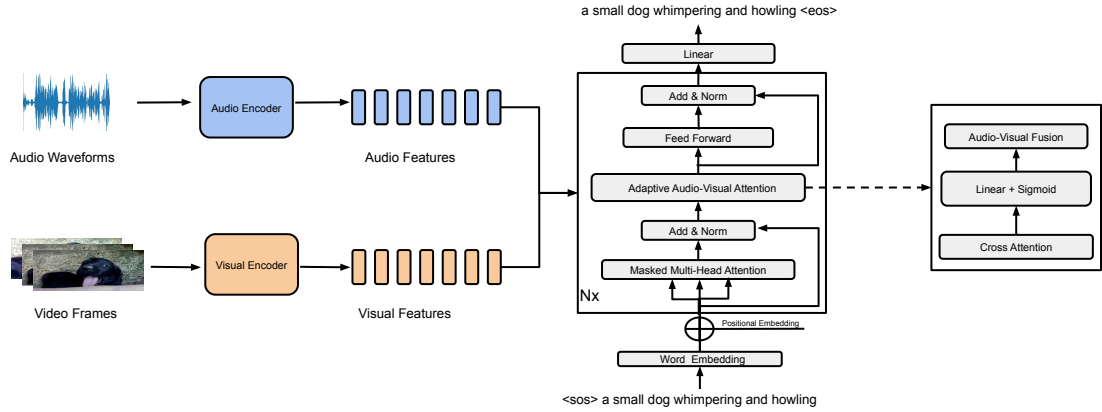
a small dog whimpering and howling <eos>

Audio Waveforms

Audio Encoder

Audio Features

Video Frames

Visual Encoder

Visual Features

Linear

Add & Norm

Feed Forward

Adaptive Audio-Visual Attention

Add & Norm

Masked Multi-Head Attention

Nx

Positional Embedding

Word Embedding

<sos> a small dog whimpering and howling

Audio-Visual Fusion

Linear + Sigmoid

Cross Attention